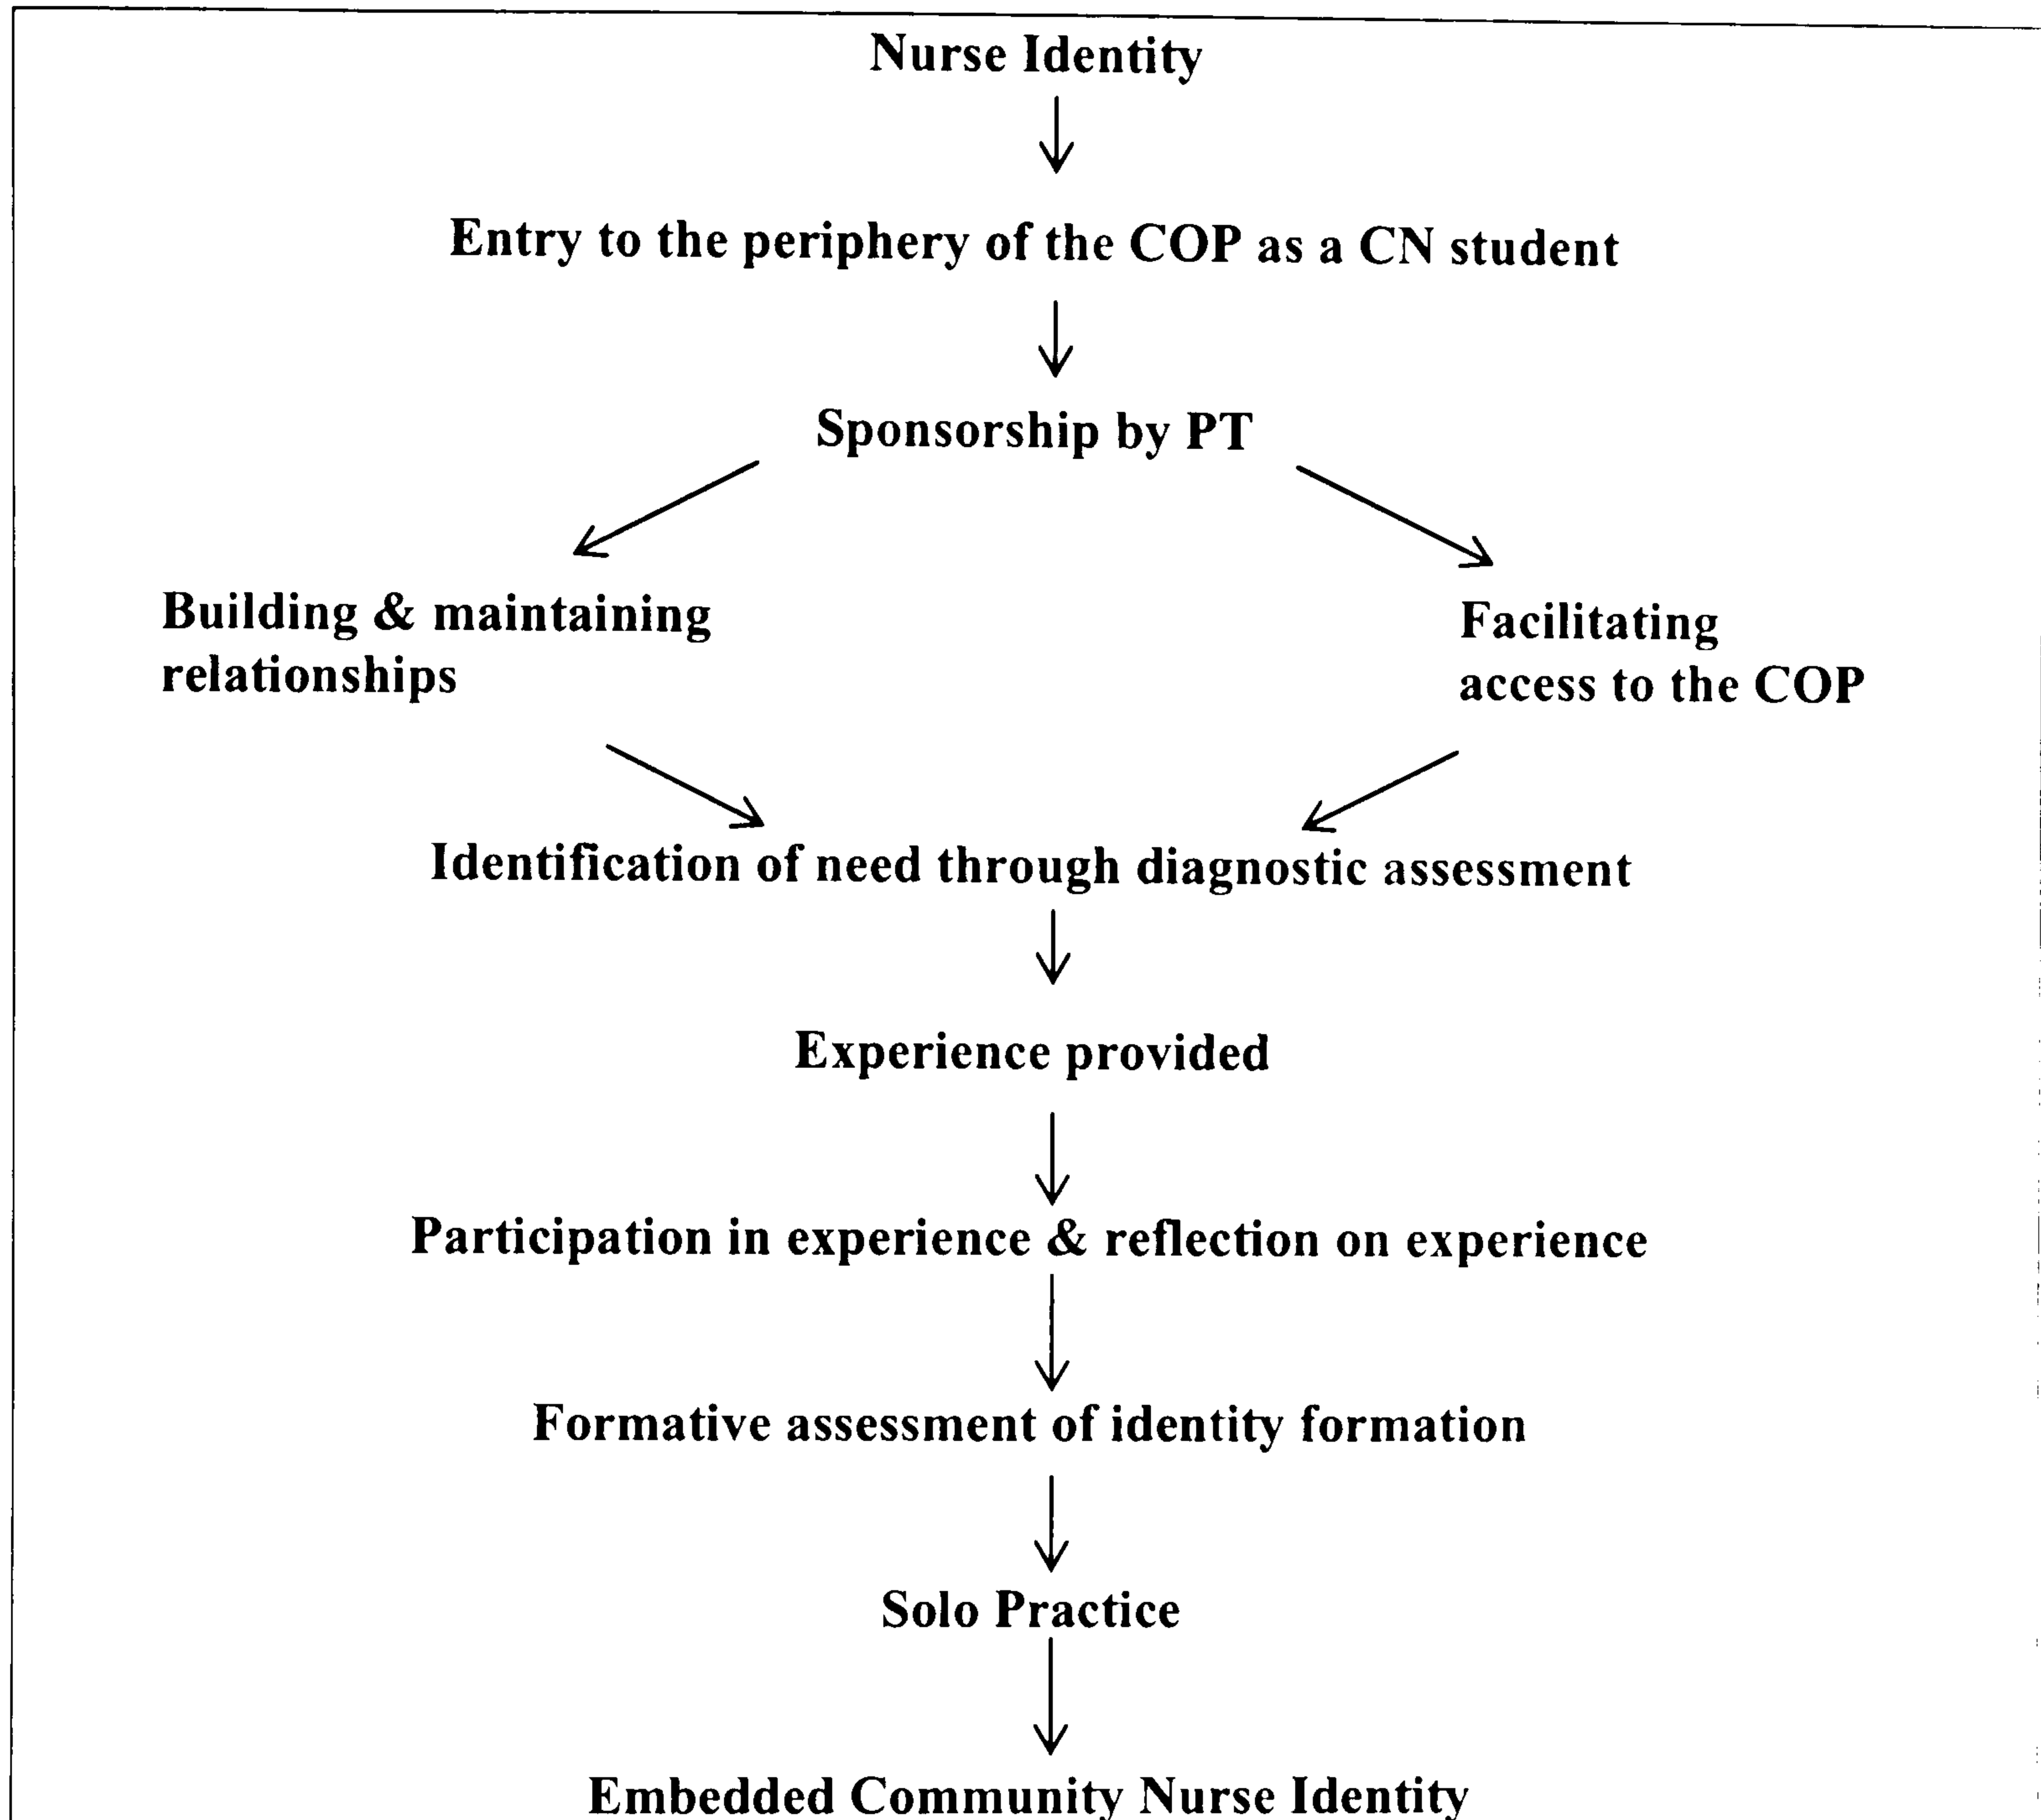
Nurse Identity

Entry to the periphery of the COP as a CN student

Sponsorship by PT

Building & maintaining relationships

Facilitating access to the COP

Identification of need through diagnostic assessment

Experience provided

Participation in experience & reflection on experience

Formative assessment of identity formation

Solo Practice

Embedded Community Nurse Identity